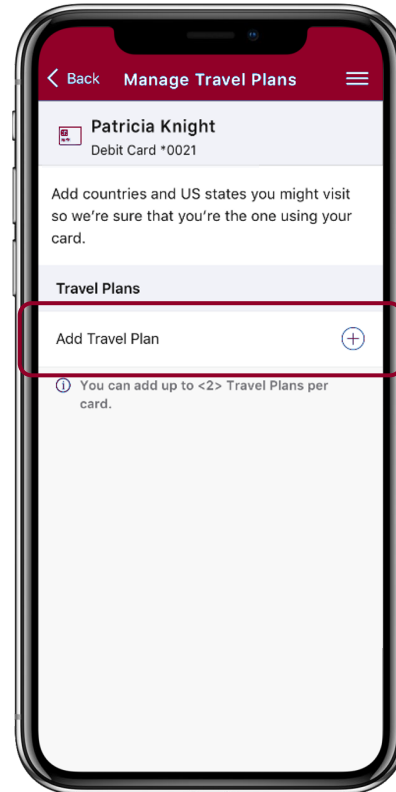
< Back Manage Travel Plans

Patricia Knight
Debit Card *0021

Add countries and US states you might visit so we're sure that you're the one using your card.

Travel Plans

Add Travel Plan

You can add up to <2> Travel Plans per card.